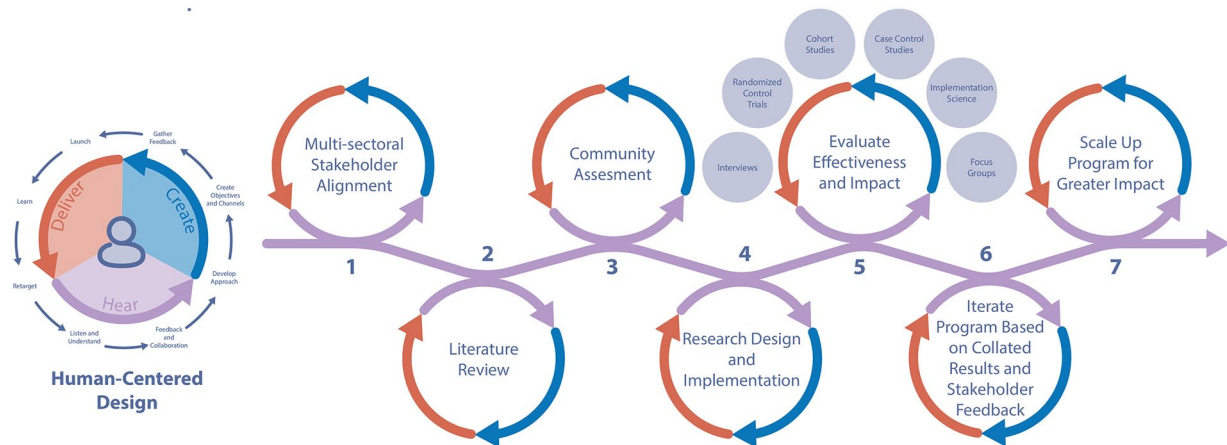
Gather Feedback

Launch

Create Objectives and Channels

Learn

Deliver

Create

Develop Approach

Retarget

Hear

Listen and Understand

Feedback and Collaboration

Human-Centered Design

Multi-sectoral Stakeholder Alignment

1

2

Literature Review

Community Assesment

3

4

Research Design and Implementation

Cohort Studies

Case Control Studies

Randomized Control Trials

Implementation Science

Interviews

Evaluate Effectiveness and Impact

Focus Groups

5

6

Iterate Program Based on Collated Results and Stakeholder Feedback

Scale Up Program for Greater Impact

7